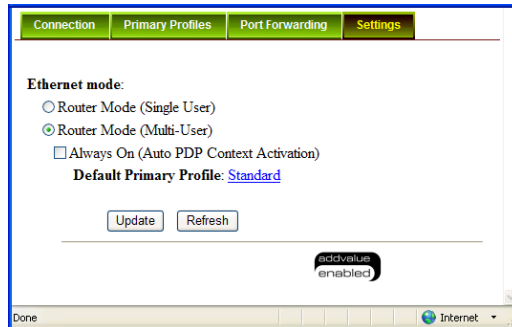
Connection Primary Profiles Port Forwarding Settings

Ethernet mode:

Router Mode (Single User)

Router Mode (Multi-User)

Always On (Auto PDP Context Activation)

Default Primary Profile: Standard

Update Refresh

addvalue enabled

Done

Internet